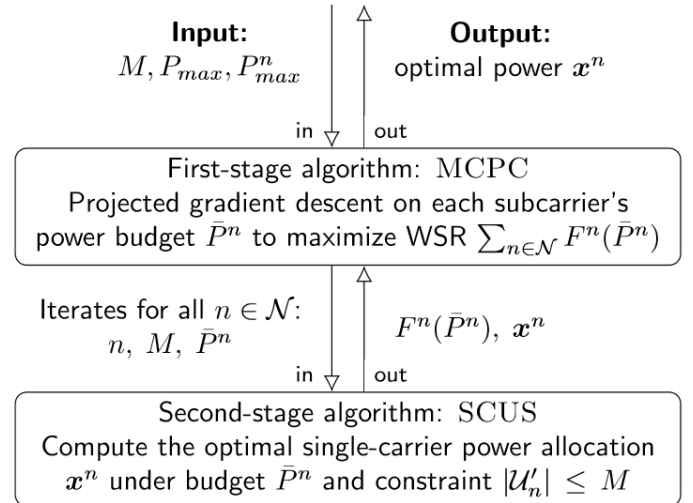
**Input:**
$M, P_{max}, P_{max}^n$

**Output:**
optimal power $\boldsymbol{x}^n$

in

out

First-stage algorithm: MCPC
Projected gradient descent on each subcarrier's power budget $\bar{P}^n$ to maximize WSR $\sum_{n\in\mathcal{N}} F^n(\bar{P}^n)$

Iterates for all $n \in \mathcal{N}$:
$n,\ M,\ \bar{P}^n$

$F^n(\bar{P}^n),\ \boldsymbol{x}^n$

in

out

Second-stage algorithm: SCUS
Compute the optimal single-carrier power allocation $\boldsymbol{x}^n$ under budget $\bar{P}^n$ and constraint $|\mathcal{U}_n'| \leq M$